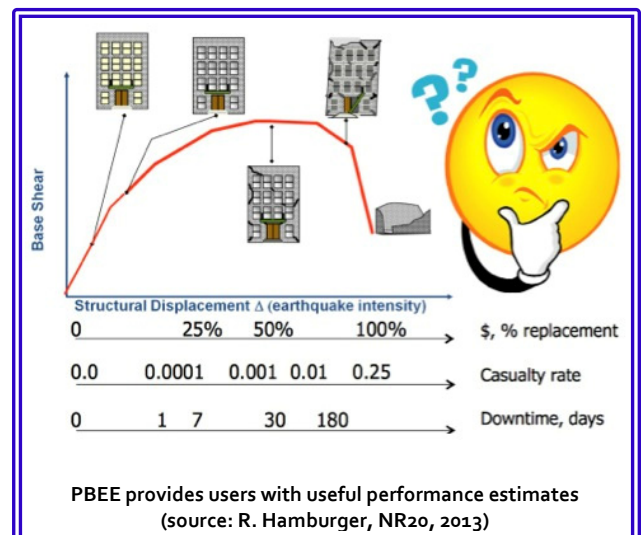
Base Shear

Structural Displacement Δ (earthquake intensity)

0 25% 50% 100% $, % replacement

0.0 0.0001 0.001 0.01 0.25 Casualty rate

0 1 7 30 180 Downtime, days

PBEE provides users with useful performance estimates (source: R. Hamburger, NR20, 2013)